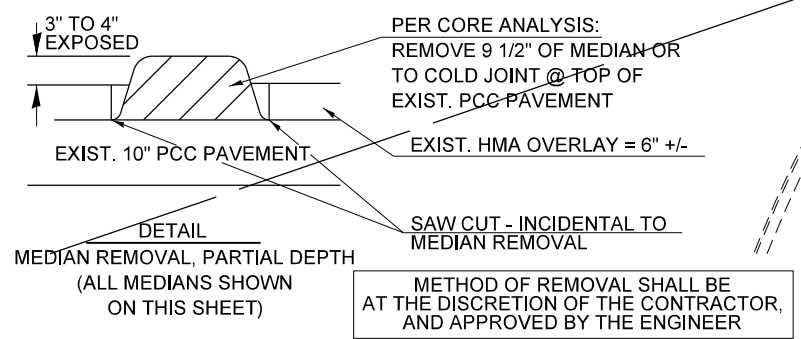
3" TO 4" EXPOSED

PER CORE ANALYSIS:
REMOVE 9 1/2" OF MEDIAN OR TO COLD JOINT @ TOP OF EXIST. PCC PAVEMENT

EXIST. HMA OVERLAY = 6" +/-

EXIST. 10" PCC PAVEMENT

SAW CUT - INCIDENTAL TO MEDIAN REMOVAL

DETAIL
MEDIAN REMOVAL, PARTIAL DEPTH
(ALL MEDIANS SHOWN ON THIS SHEET)

METHOD OF REMOVAL SHALL BE AT THE DISCRETION OF THE CONTRACTOR, AND APPROVED BY THE ENGINEER